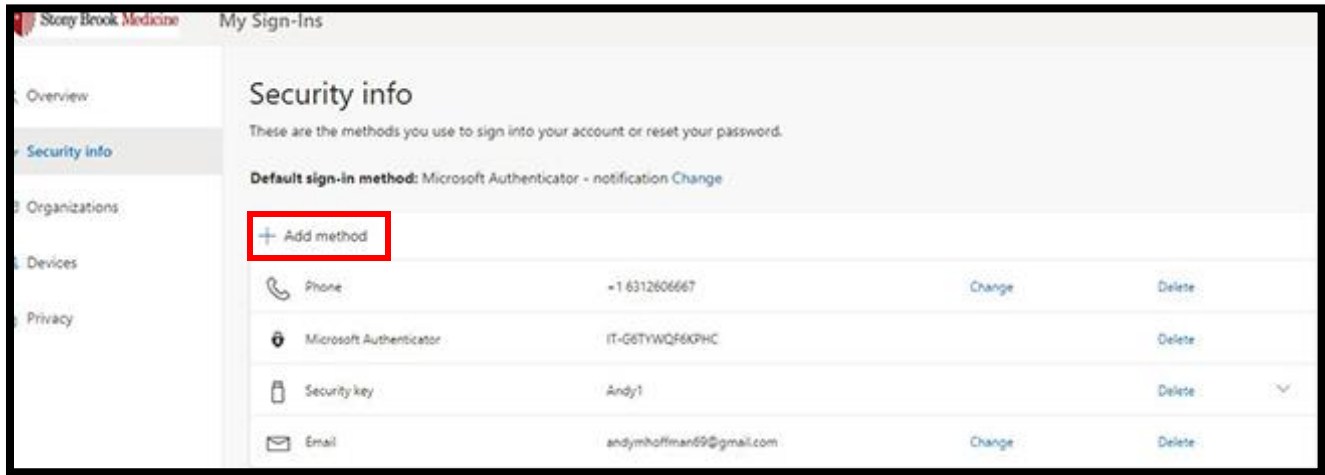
Stony Brook Medicine My Sign-Ins

Overview

Security info

Organizations

Devices

Privacy

Security info

These are the methods you use to sign into your account or reset your password.

**Default sign-in method:** Microsoft Authenticator - notification Change

+ Add method

| | | | |
|---|---|---|---|
| Phone | +1 6312606667 | Change | Delete |
| Microsoft Authenticator | IT-G6TYWQF6KPHC | | Delete |
| Security key | Andy1 | | Delete |
| Email | andymhoffman69@gmail.com | Change | Delete |